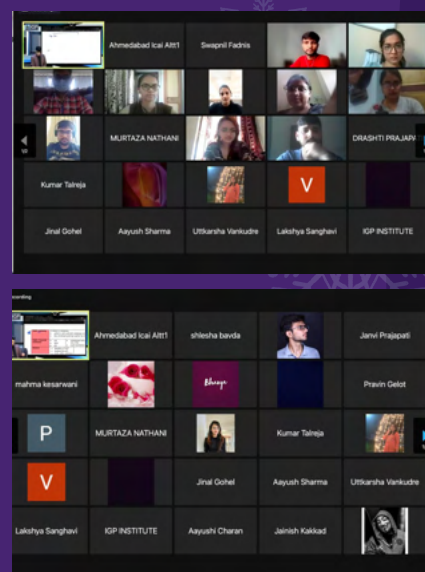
Ahmedabad Icai Altt1

Swapnil Fadnis

MURTAZA NATHANI

DRASHTI PRAJAPA

Kumar Talreja

V

Jinal Gohel

Aayush Sharma

Uttkarsha Vankudre

Lakshya Sanghavi

IGP INSTITUTE

ecording

Ahmedabad Icai Altt1

shlesha bavda

Janvi Prajapati

mahma kesarwani

Bhavya

Pravin Gelot

P

MURTAZA NATHANI

Kumar Talreja

V

Jinal Gohel

Aayush Sharma

Uttkarsha Vankudre

Lakshya Sanghavi

IGP INSTITUTE

Aayushi Charan

Jainish Kakkad